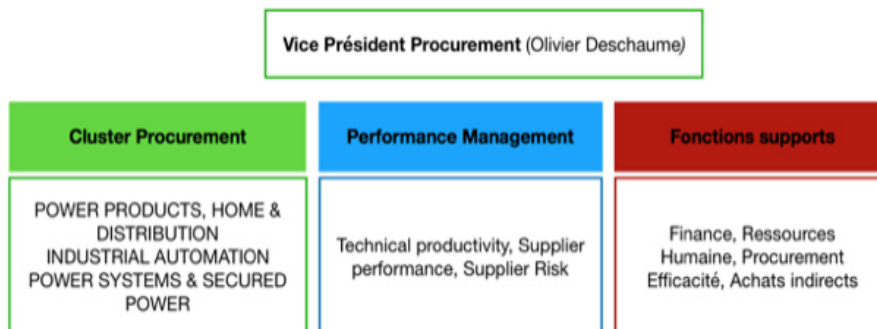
Vice Président Procurement (Olivier Deschaume)

Cluster Procurement

POWER PRODUCTS, HOME & DISTRIBUTION
INDUSTRIAL AUTOMATION
POWER SYSTEMS & SECURED POWER

Performance Management

Technical productivity, Supplier performance, Supplier Risk

Fonctions supports

Finance, Ressources Humaine, Procurement Efficacité, Achats indirects